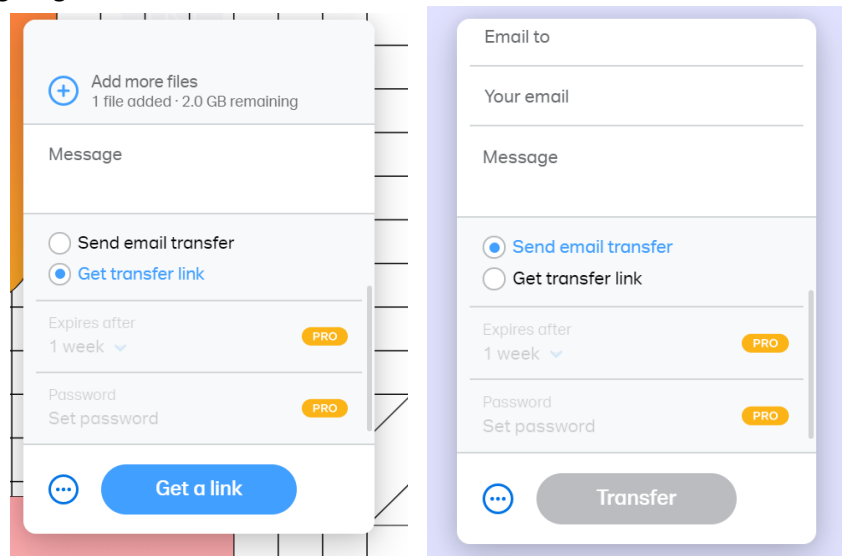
Add more files
1 file added · 2.0 GB remaining

Message

Send email transfer
Get transfer link

Expires after
1 week
PRO

Password
Set password
PRO

Get a link

Email to

Your email

Message

Send email transfer
Get transfer link

Expires after
1 week
PRO

Password
Set password
PRO

Transfer